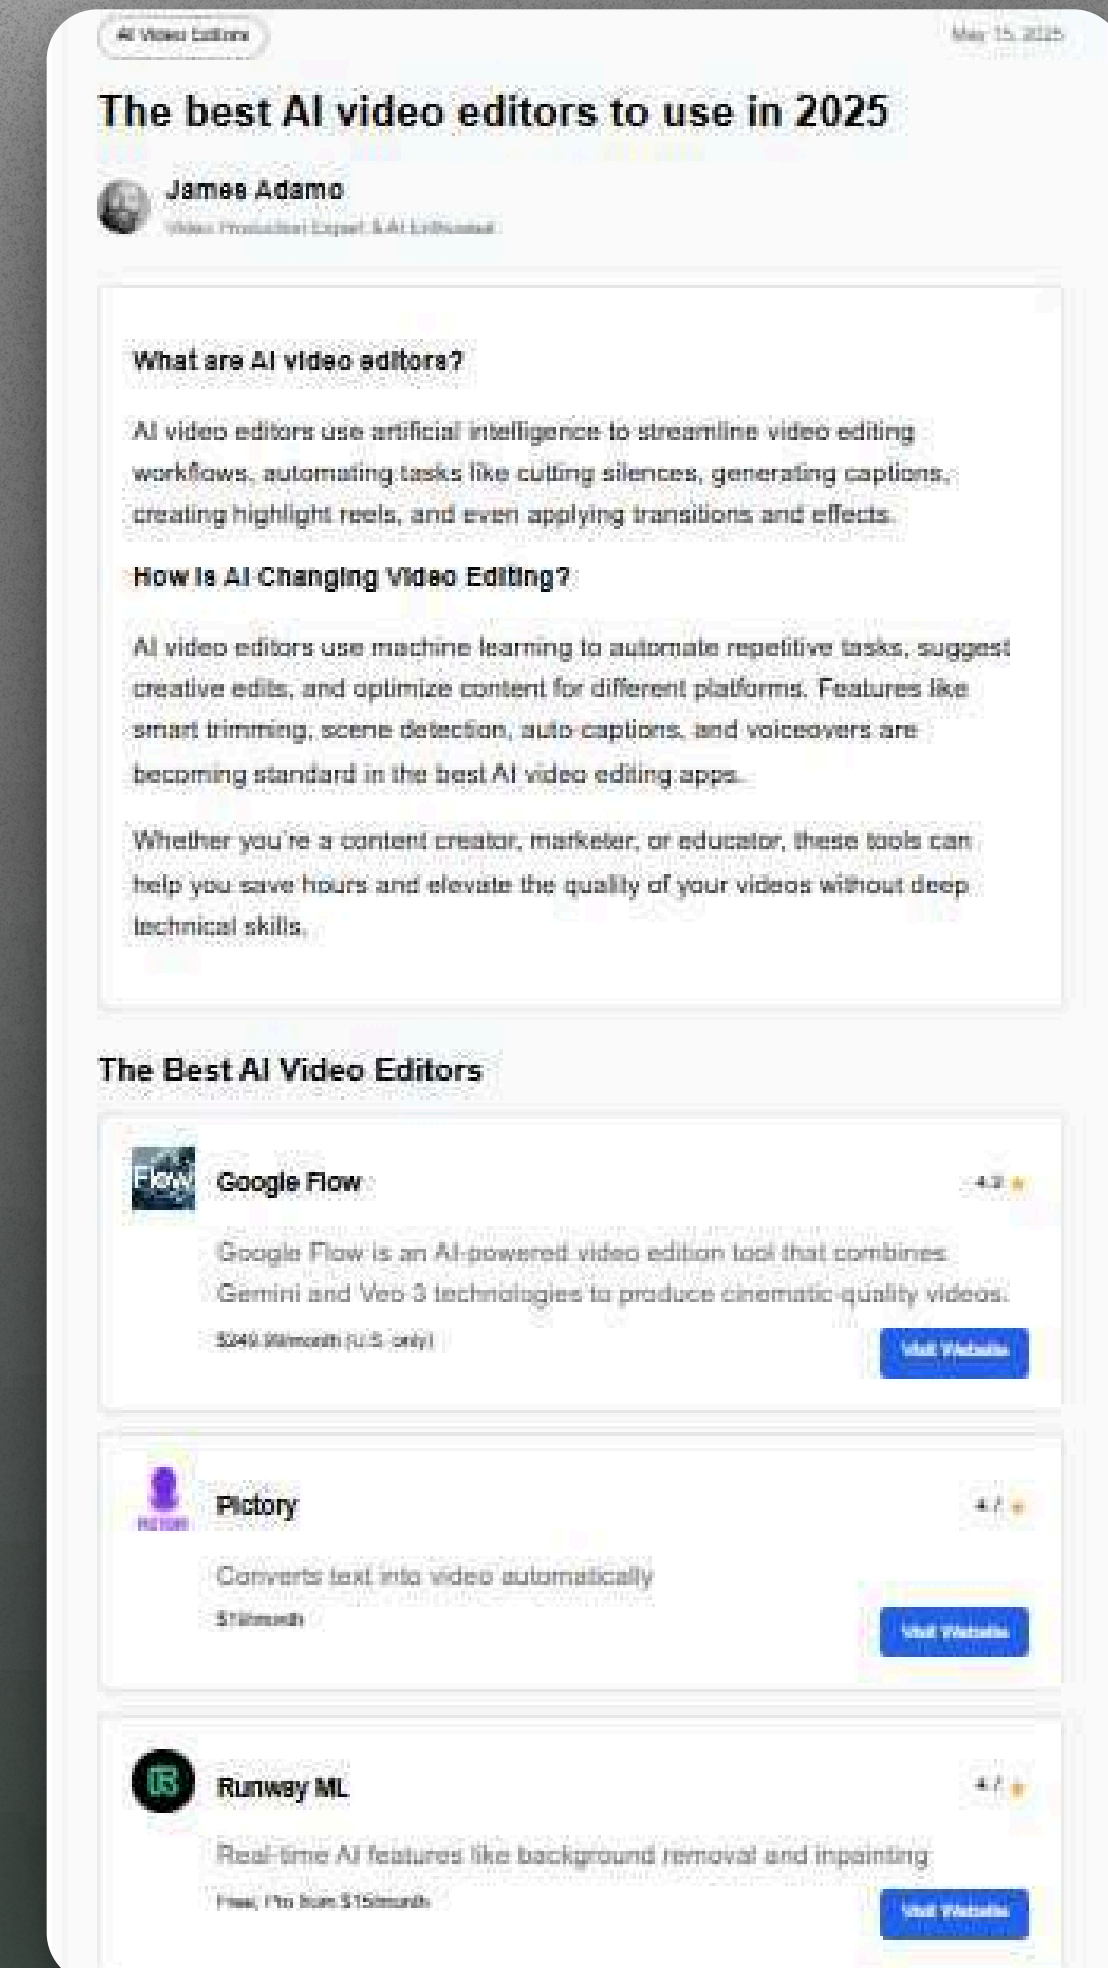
AI Video Editors

May 15, 2025

The best AI video editors to use in 2025

James Adamo

Video Production Expert & AI Enthusiast

What are AI video editors?

AI video editors use artificial intelligence to streamline video editing workflows, automating tasks like cutting silences, generating captions, creating highlight reels, and even applying transitions and effects.

How Is AI Changing Video Editing?

AI video editors use machine learning to automate repetitive tasks, suggest creative edits, and optimize content for different platforms. Features like smart trimming, scene detection, auto captions, and voiceovers are becoming standard in the best AI video editing apps.

Whether you're a content creator, marketer, or educator, these tools can help you save hours and elevate the quality of your videos without deep technical skills.

The Best AI Video Editors

Flow

Google Flow

4.9 ★

Google Flow is an AI-powered video edition tool that combines Gemini and Veo 3 technologies to produce cinematic-quality videos.

$249.99/month (U.S. only)

Visit Website

PICTORY

Pictory

4.7 ★

Converts text into video automatically

$19/month

Visit Website

Runway ML

4.7 ★

Real-time AI features like background removal and inpainting

Free; Pro from $15/month

Visit Website